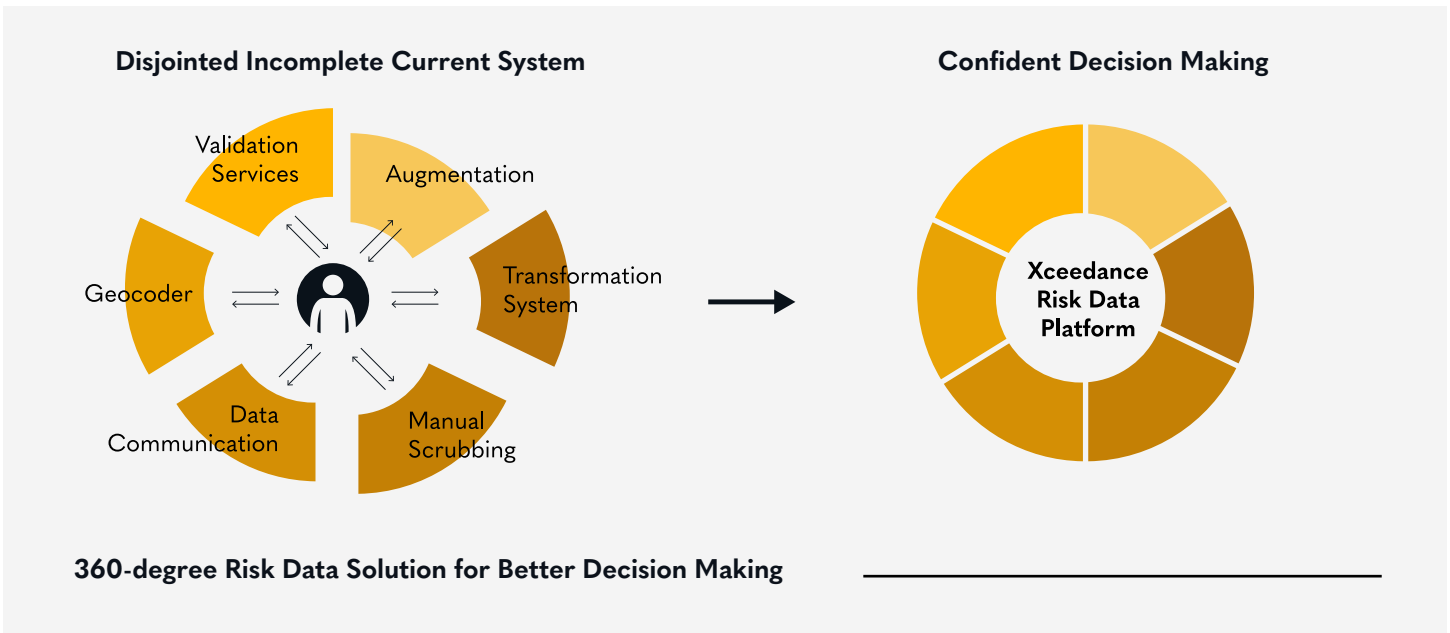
Disjointed Incomplete Current System

Validation Services

Augmentation

Geocoder

Transformation System

Data Communication

Manual Scrubbing

Confident Decision Making

Xceedance Risk Data Platform

360-degree Risk Data Solution for Better Decision Making